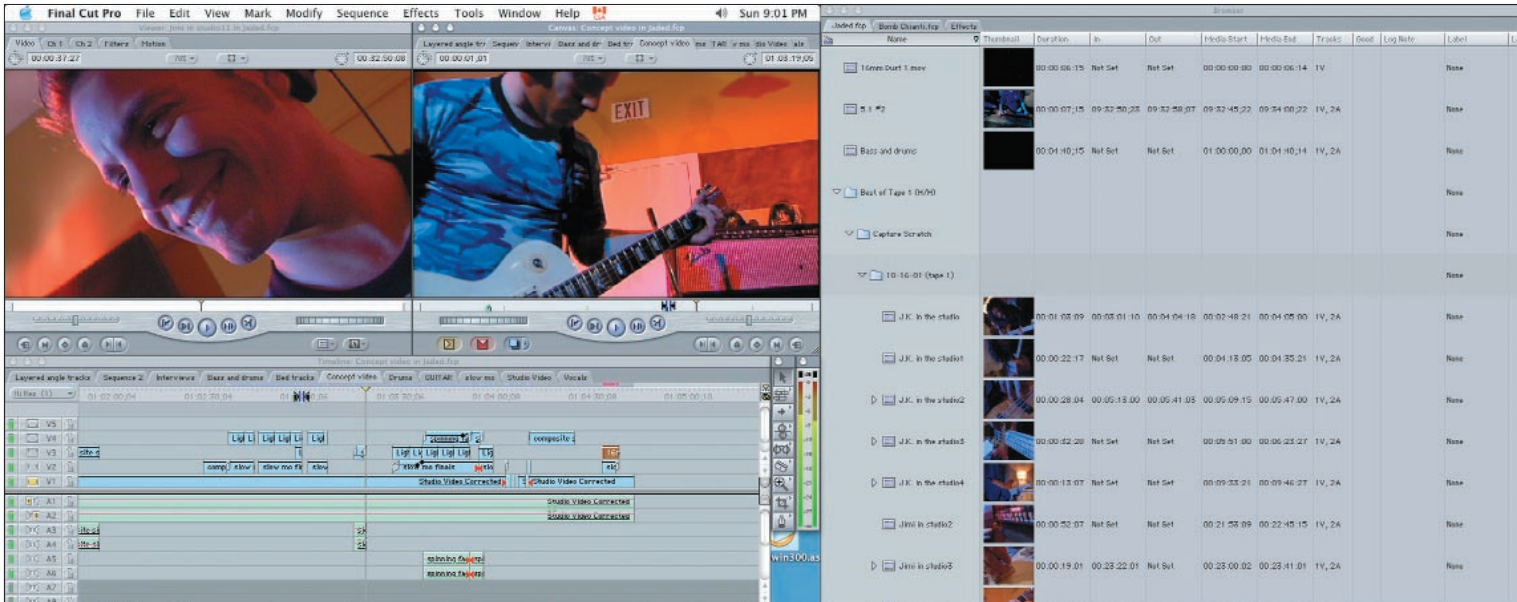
Final Cut Pro File Edit View Mark Modify Sequence Effects Tools Window Help Sun 9:01 PM

Viewer: Jimi in studio11 in Jaded.fcp
Video | Ch 1 | Ch 2 | Filters | Motion
00:00:37:27 | 00:32:50:08

Canvas: Concept video in Jaded.fcp
Layered angle trc | Sequen | Intervi | Bass and dr | Bed trc | Concept video | me | TAll | y ms | dio Video | als
00:00:01:01 | 01:03:19:05

EXIT

Timeline: Concept video in Jaded.fcp
Layered angle tracks | Sequence 2 | Interviews | Bass and drums | Bed tracks | Concept video | Drums | GUITAR | slow ms | Studio Video | Vocals
01:02:00:04 | 01:02:30:04 | 01:03:00:06 | 01:03:30:06 | 01:04:00:08 | 01:04:30:08 | 01:05:00:10

V5 V4 V3 V2 V1 A1 A2 A3 A4 A5 A6 A7

Ligl | Ligl | Ligl | Li | Ligl | spinning | composite | Ligl Lk | Ligl | Ligl | Ligl | slow mo finale | Studio Video Corrected | Studio Video Corrected | Studio Video Corrected | Studio Video Corrected | spinning fa | spinning fa

win300.as

Browser
Jaded.fcp | Bomb Chianti.fcp | Effects

| Name | Thumbnail | Duration | In | Out | Media Start | Media End | Tracks | Good | Log Note | Label |
|---|---|---|---|---|---|---|---|---|---|---|
| 16mm Dust 1.mov | | 00:00:06:15 | Not Set | Not Set | 00:00:00:00 | 00:00:06:14 | 1V | | | None |
| 5.1 #2 | | 00:00:07;15 | 09:32:50;23 | 09:32:58;07 | 09:32:45;22 | 09:34:00;22 | 1V, 2A | | | None |
| Bass and drums | | 00:01:40;15 | Not Set | Not Set | 01:00:00;00 | 01:01:40;14 | 1V, 2A | | | None |
| Best of Tape 1 (H/H) | | | | | | | | | | None |
| Capture Scratch | | | | | | | | | | None |
| 10-16-01 (tape 1) | | | | | | | | | | None |
| J.K. in the studio | | 00:01:08:09 | 00:03:01:10 | 00:04:04:18 | 00:02:48:21 | 00:04:05:00 | 1V, 2A | | | None |
| J.K. in the studio1 | | 00:00:22:17 | Not Set | Not Set | 00:04:13:05 | 00:04:35:21 | 1V, 2A | | | None |
| J.K. in the studio2 | | 00:00:28:04 | 00:05:13:00 | 00:05:41:03 | 00:05:09:15 | 00:05:47:00 | 1V, 2A | | | None |
| J.K. in the studio3 | | 00:00:32:28 | Not Set | Not Set | 00:05:51:00 | 00:06:23:27 | 1V, 2A | | | None |
| J.K. in the studio4 | | 00:00:13:07 | Not Set | Not Set | 00:09:33:21 | 00:09:46:27 | 1V, 2A | | | None |
| Jimi in studio2 | | 00:00:52:07 | Not Set | Not Set | 00:21:53:09 | 00:22:45:15 | 1V, 2A | | | None |
| Jimi in studio3 | | 00:00:19:01 | 00:23:22:01 | Not Set | 00:23:00:02 | 00:23:41:01 | 1V, 2A | | | None |